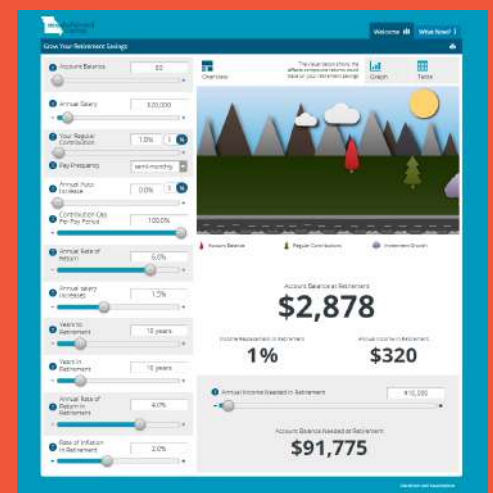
Welcome
What Now?

Grow Your Retirement Savings

Account Balance $0

Annual Salary $20,000

Your Regular Contribution 1.0% $ %

Pay Frequency semi-monthly

Annual Auto Increase 0.0% $

Contribution Cap Per Pay Period 100.0%

Annual Rate of Return 6.0%

Annual Salary Increases 1.5%

Years to Retirement 10 years

Years in Retirement 10 years

Annual Rate of Return in Retirement 4.0%

Rate of Inflation in Retirement 2.0%

Overview

The visual below shows the affects compound returns could have on your retirement savings

Graph

Table

Account Balance

Regular Contributions

Investment Growth

Account Balance at Retirement

$2,878

Income Replacement in Retirement

1%

Annual Income in Retirement

$320

Annual Income Needed in Retirement $10,000

Account Balance Needed at Retirement

$91,775

Disclaimer and Assumptions